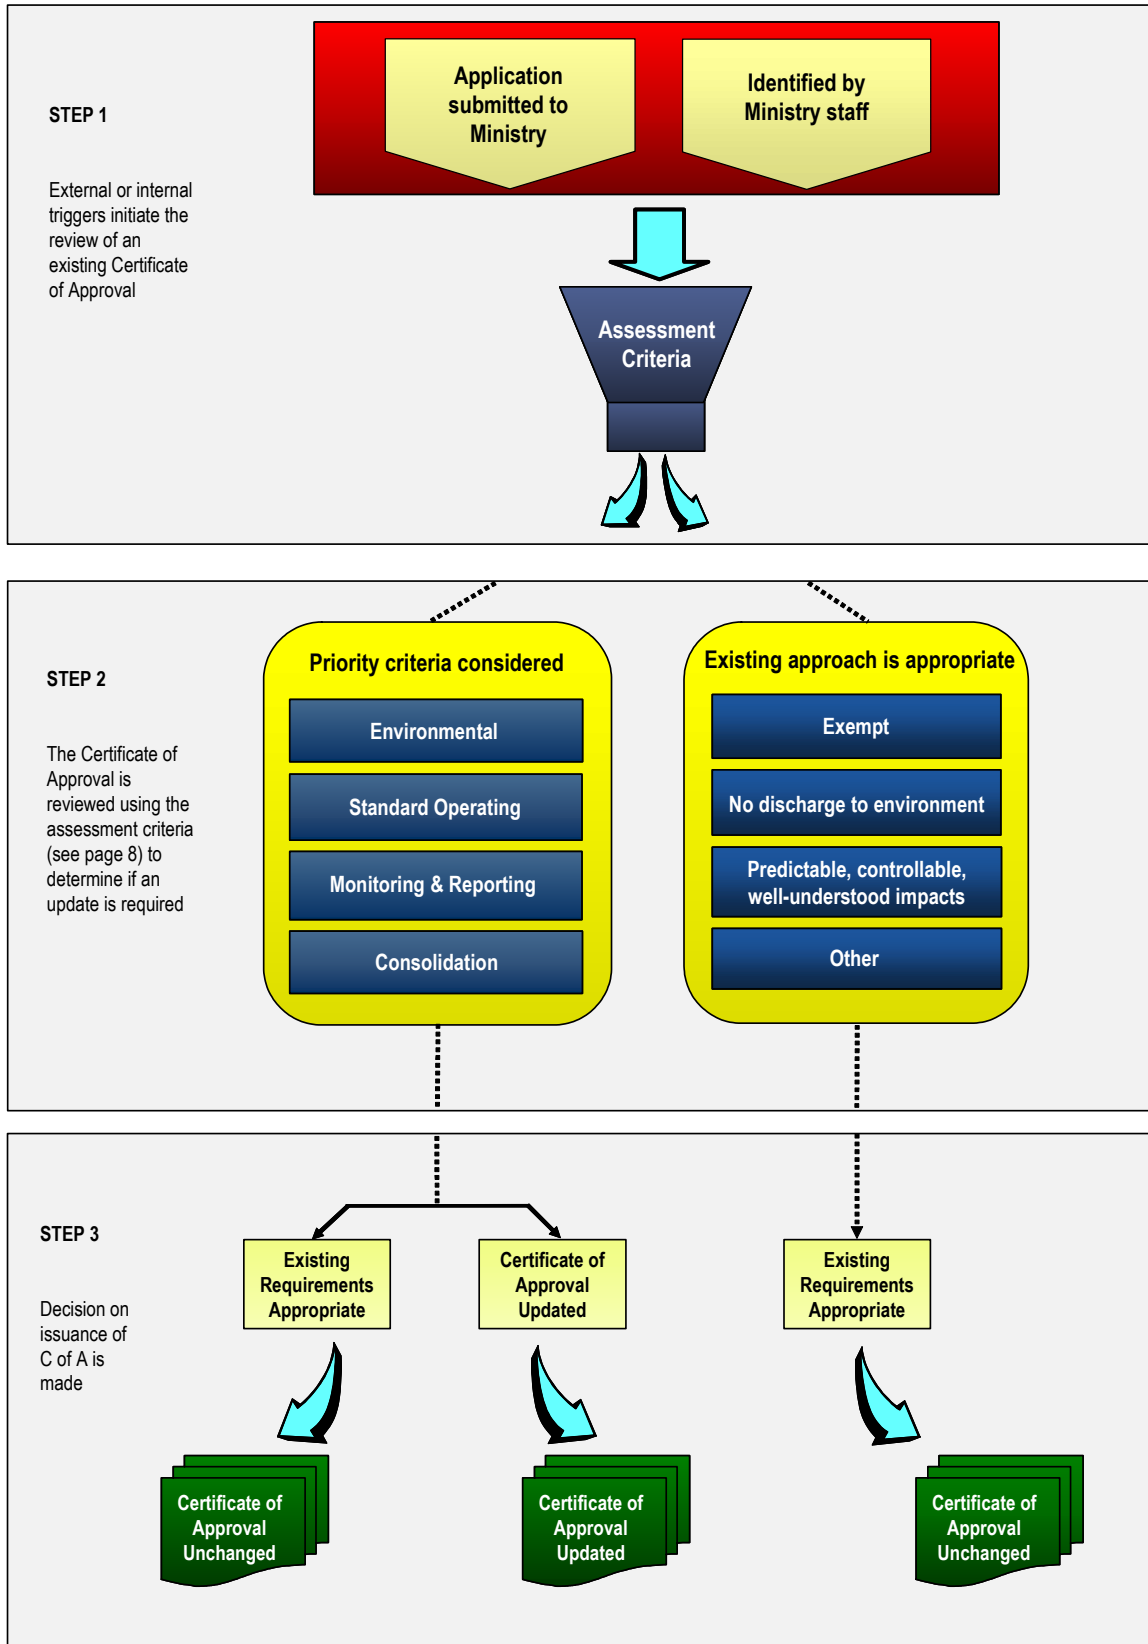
STEP 1

External or internal triggers initiate the review of an existing Certificate of Approval

Application submitted to Ministry

Identified by Ministry staff

Assessment Criteria

STEP 2

The Certificate of Approval is reviewed using the assessment criteria (see page 8) to determine if an update is required

Priority criteria considered

Environmental

Standard Operating

Monitoring & Reporting

Consolidation

Existing approach is appropriate

Exempt

No discharge to environment

Predictable, controllable, well-understood impacts

Other

STEP 3

Decision on issuance of C of A is made

Existing Requirements Appropriate

Certificate of Approval Updated

Existing Requirements Appropriate

Certificate of Approval Unchanged

Certificate of Approval Updated

Certificate of Approval Unchanged